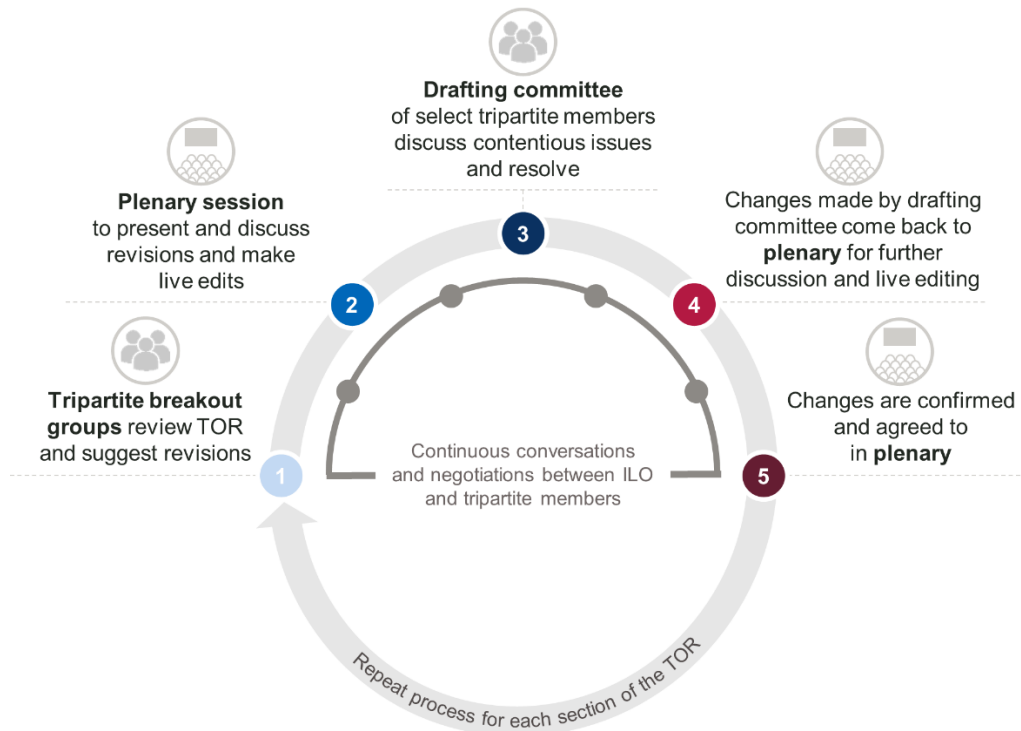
**Drafting committee**
of select tripartite members discuss contentious issues and resolve

**Plenary session**
to present and discuss revisions and make live edits

3

Changes made by drafting committee come back to **plenary** for further discussion and live editing

2

4

**Tripartite breakout groups** review TOR and suggest revisions

Changes are confirmed and agreed to in **plenary**

Continuous conversations and negotiations between ILO and tripartite members

1

5

Repeat process for each section of the TOR